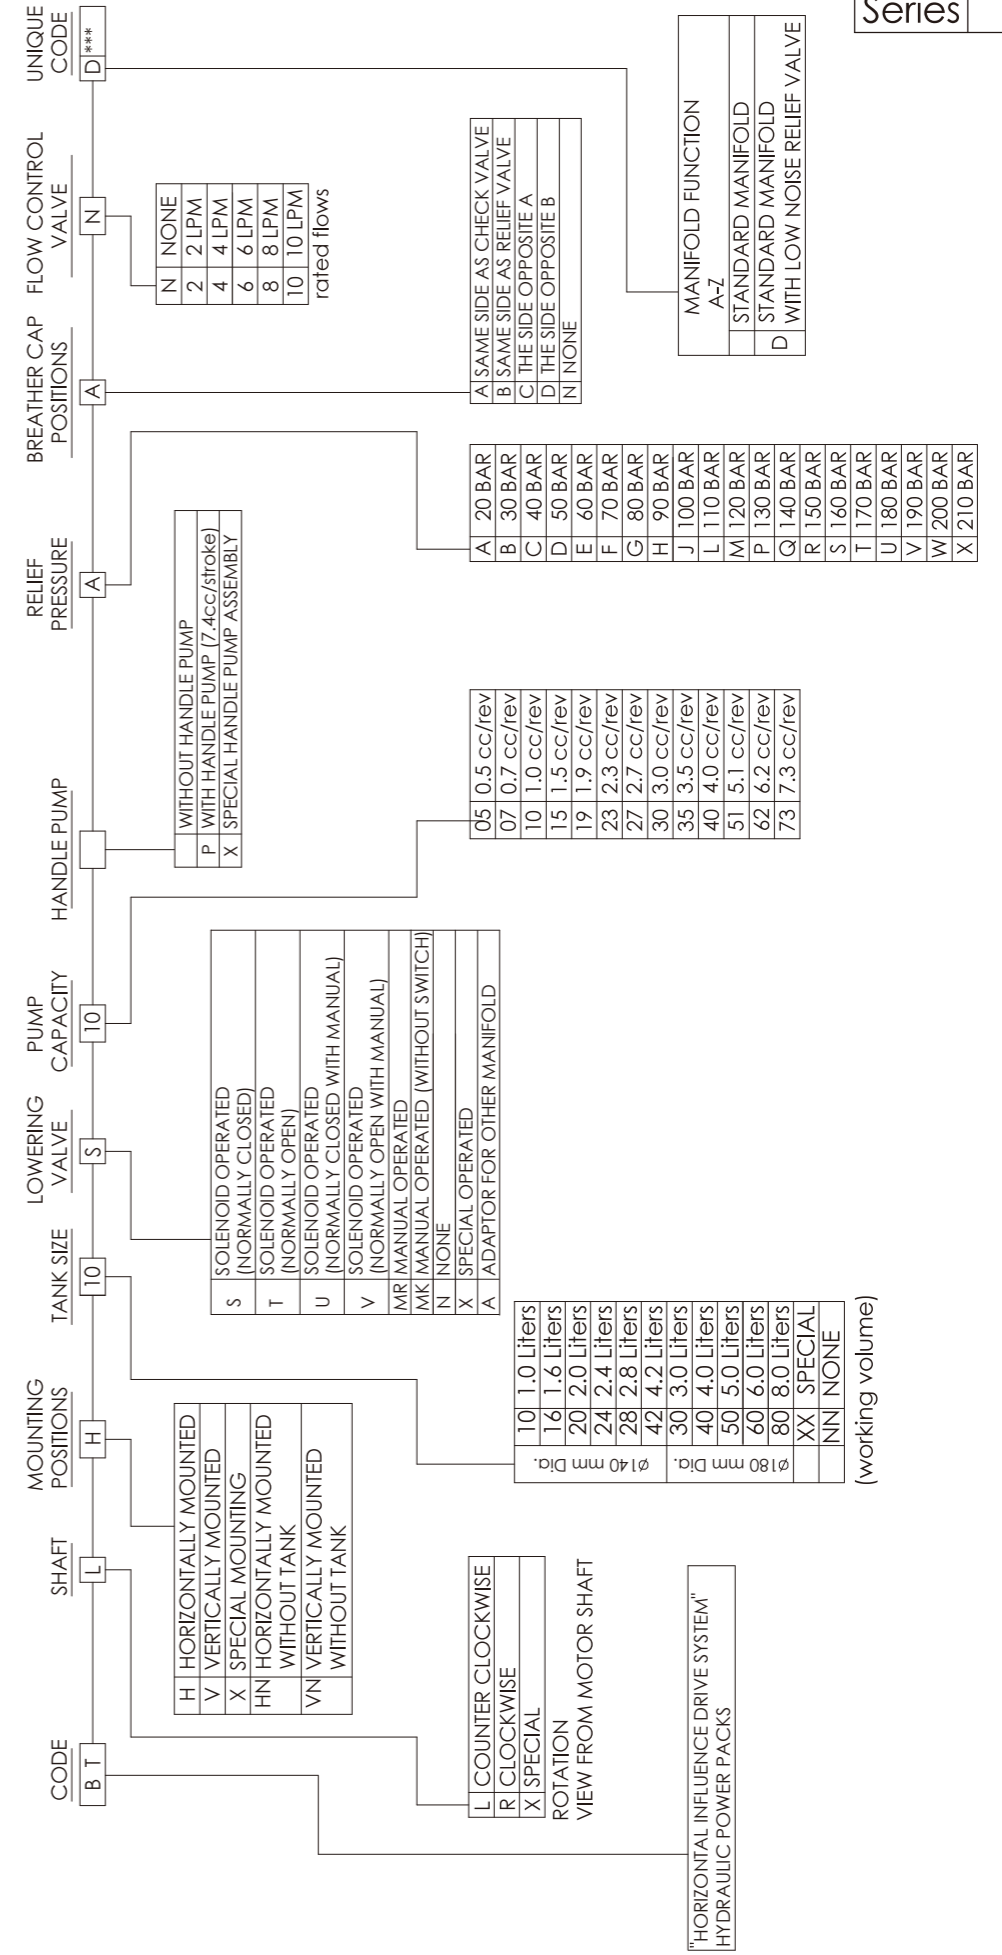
Series

CODE
B T

SHAFT
L

MOUNTING POSITIONS
H

TANK SIZE
10

LOWERING VALVE
S

PUMP CAPACITY
10

HANDLE PUMP

RELIEF PRESSURE
A

BREATHER CAP POSITIONS
A

FLOW CONTROL VALVE
N

UNIQUE CODE
D***

"HORIZONTAL INFLUENCE DRIVE SYSTEM" HYDRAULIC POWER PACKS

| L | COUNTER CLOCKWISE |
|---|---|
| R | CLOCKWISE |
| X | SPECIAL |

ROTATION
VIEW FROM MOTOR SHAFT

| H | HORIZONTALLY MOUNTED |
|---|---|
| V | VERTICALLY MOUNTED |
| X | SPECIAL MOUNTING |
| HN | HORIZONTALLY MOUNTED WITHOUT TANK |
| VN | VERTICALLY MOUNTED WITHOUT TANK |

| | | |
|---|---|---|
| ø140 mm Dia. | 10 | 1.0 Liters |
| | 16 | 1.6 Liters |
| | 20 | 2.0 Liters |
| | 24 | 2.4 Liters |
| | 28 | 2.8 Liters |
| | 42 | 4.2 Liters |
| ø180 mm Dia. | 30 | 3.0 Liters |
| | 40 | 4.0 Liters |
| | 50 | 5.0 Liters |
| | 60 | 6.0 Liters |
| | 80 | 8.0 Liters |
| | XX | SPECIAL |
| | NN | NONE |

(working volume)

| S | SOLENOID OPERATED (NORMALLY CLOSED) |
|---|---|
| T | SOLENOID OPERATED (NORMALLY OPEN) |
| U | SOLENOID OPERATED (NORMALLY CLOSED WITH MANUAL) |
| V | SOLENOID OPERATED (NORMALLY OPEN WITH MANUAL) |
| MR | MANUAL OPERATED |
| MK | MANUAL OPERATED (WITHOUT SWITCH) |
| N | NONE |
| X | SPECIAL OPERATED |
| A | ADAPTOR FOR OTHER MANIFOLD |

| 05 | 0.5 cc/rev |
|---|---|
| 07 | 0.7 cc/rev |
| 10 | 1.0 cc/rev |
| 15 | 1.5 cc/rev |
| 19 | 1.9 cc/rev |
| 23 | 2.3 cc/rev |
| 27 | 2.7 cc/rev |
| 30 | 3.0 cc/rev |
| 35 | 3.5 cc/rev |
| 40 | 4.0 cc/rev |
| 51 | 5.1 cc/rev |
| 62 | 6.2 cc/rev |
| 73 | 7.3 cc/rev |

| | WITHOUT HANDLE PUMP |
|---|---|
| P | WITH HANDLE PUMP (7.4cc/stroke) |
| X | SPECIAL HANDLE PUMP ASSEMBLY |

| A | 20 BAR |
|---|---|
| B | 30 BAR |
| C | 40 BAR |
| D | 50 BAR |
| E | 60 BAR |
| F | 70 BAR |
| G | 80 BAR |
| H | 90 BAR |
| J | 100 BAR |
| L | 110 BAR |
| M | 120 BAR |
| P | 130 BAR |
| Q | 140 BAR |
| R | 150 BAR |
| S | 160 BAR |
| T | 170 BAR |
| U | 180 BAR |
| V | 190 BAR |
| W | 200 BAR |
| X | 210 BAR |

| A | SAME SIDE AS CHECK VALVE |
|---|---|
| B | SAME SIDE AS RELIEF VALVE |
| C | THE SIDE OPPOSITE A |
| D | THE SIDE OPPOSITE B |
| N | NONE |

| N | NONE |
|---|---|
| 2 | 2 LPM |
| 4 | 4 LPM |
| 6 | 6 LPM |
| 8 | 8 LPM |
| 10 | 10 LPM |

rated flows

MANIFOLD FUNCTION
A-Z

| | STANDARD MANIFOLD |
|---|---|
| D | STANDARD MANIFOLD WITH LOW NOISE RELIEF VALVE |